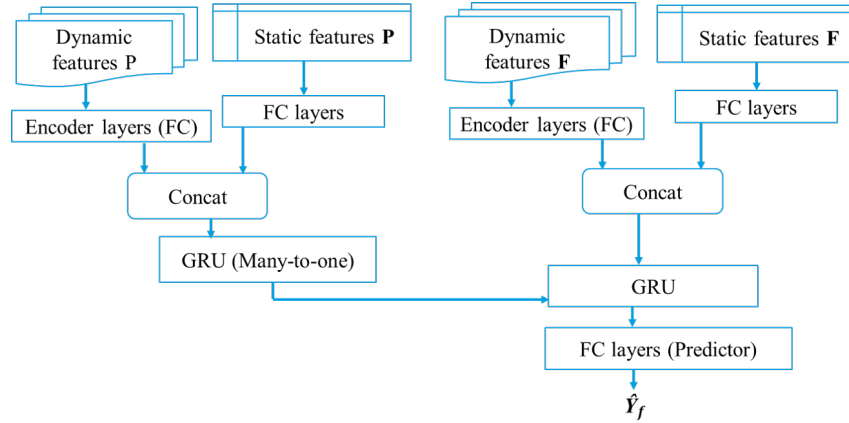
Dynamic features P

Static features **P**

FC layers

Encoder layers (FC)

Concat

GRU (Many-to-one)

Dynamic features **F**

Static features **F**

FC layers

Encoder layers (FC)

Concat

GRU

FC layers (Predictor)

$\hat{\boldsymbol{Y}}_{\boldsymbol{f}}$